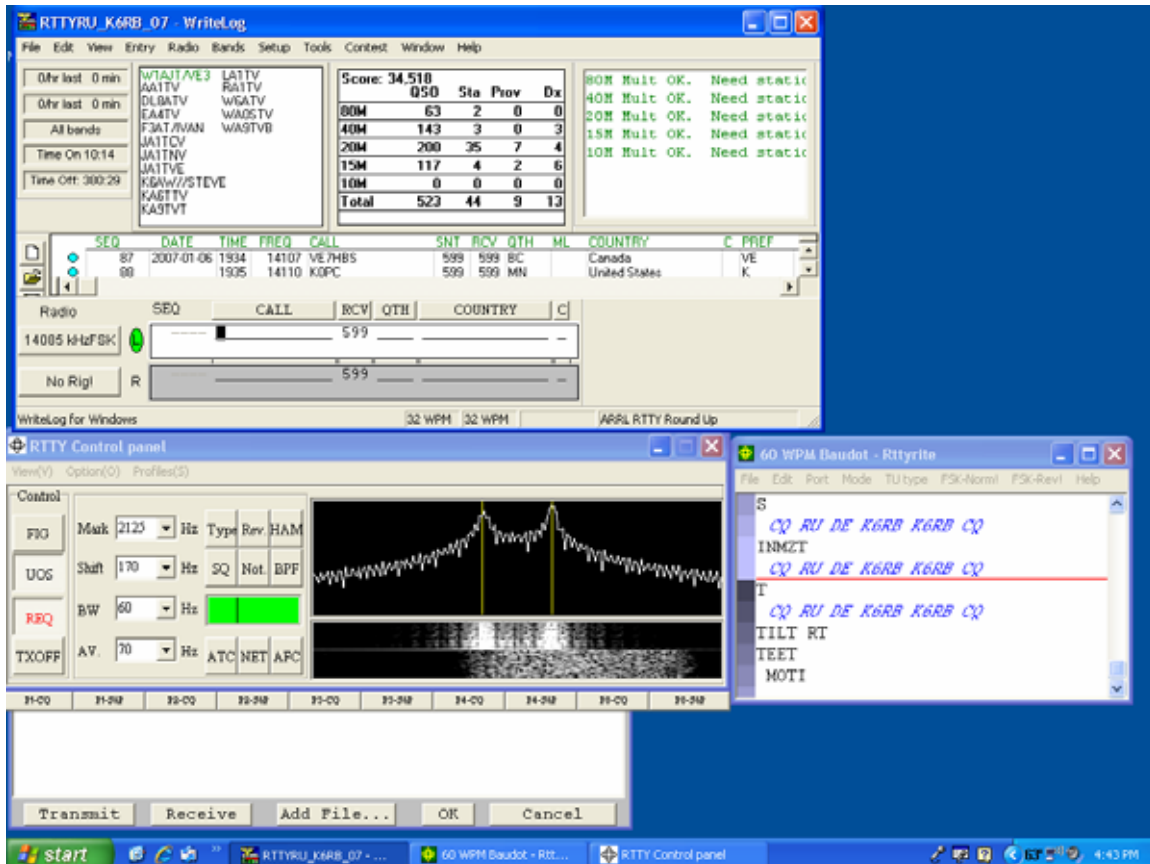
RTTYRU_K6RB_07 - WriteLog

File Edit View Entry Radio Bands Setup Tools Contest Window Help

0/hr last 0 min
0/hr last 0 min
All bands
Time On 10:14
Time Off: 300:29

W1AJT/VE3
AA1TV
DL8ATV
EA4TV
F3AT/IVAN
JA1TCV
JA1TNV
JA1TVE
K6AW//STEVE
KA6TTV
KA9TVT
LA1TV
RA1TV
W6ATV
WA0STV
WA9TVB

Score: 34,518

| | QSO | Sta | Prov | Dx |
|---|---|---|---|---|
| 80M | 63 | 2 | 0 | 0 |
| 40M | 143 | 3 | 0 | 3 |
| 20M | 200 | 35 | 7 | 4 |
| 15M | 117 | 4 | 2 | 6 |
| 10M | 0 | 0 | 0 | 0 |
| Total | 523 | 44 | 9 | 13 |

80M Mult OK. Need static
40M Mult OK. Need static
20M Mult OK. Need static
15M Mult OK. Need static
10M Mult OK. Need static

| SEQ | DATE | TIME | FREQ | CALL | SNT | RCV | QTH | ML | COUNTRY | C | PREF |
|---|---|---|---|---|---|---|---|---|---|---|---|
| 87 | 2007-01-06 | 1934 | 14107 | VE7HBS | 599 | 599 | BC | | Canada | | VE |
| 88 | | 1935 | 14110 | K0PC | 599 | 599 | MN | | United States | | K |

Radio SEQ CALL RCV QTH COUNTRY C
14085 kHzFSK L 599
No Rig! R 599

WriteLog for Windows 32 WPM 32 WPM ARRL RTTY Round Up

RTTY Control panel
View(V) Option(O) Profiles(S)
Control
FIG
UOS
REQ
TXOFF
Mark 2125 Hz Type Rev. HAM
Shift 170 Hz SQ Not. BPF
BW 60 Hz
AV. 70 Hz ATC NET AFC

60 WPM Baudot - Rttyrite
File Edit Port Mode TU type FSK-Norm! FSK-Rev! Help
S
CQ RU DE K6RB K6RB CQ
INMZT
CQ RU DE K6RB K6RB CQ
T
CQ RU DE K6RB K6RB CQ
TILT RT
TEET
MOTI

Transmit Receive Add File... OK Cancel

start RTTYRU_K6RB_07 - ... 60 WPM Baudot - Rtt... RTTY Control panel 4:43 PM